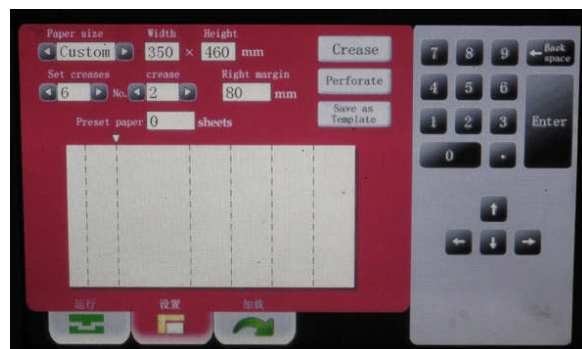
Paper size
Custom
Width
350
×
Height
460
mm

Crease

Set creases
6
No.
crease
2
Right margin
80
mm

Perforate

Save as Template

Preset paper
0
sheets

7
8
9
Back space
4
5
6
Enter
1
2
3
0
.

运行
设置
加载